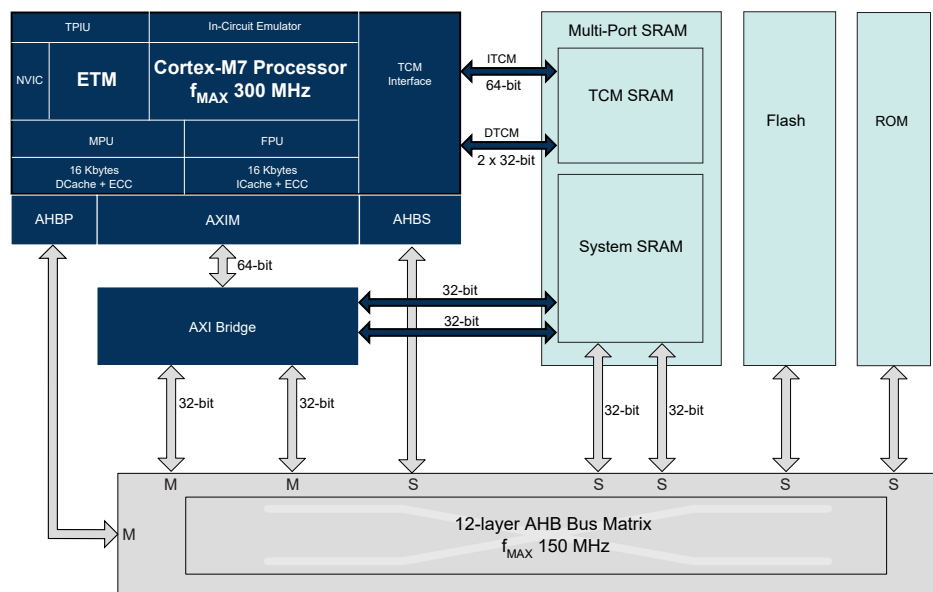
TPIU

In-Circuit Emulator

NVIC

ETM

Cortex-M7 Processor $f_{MAX}$ 300 MHz

TCM Interface

MPU

FPU

16 Kbytes DCache + ECC

16 Kbytes ICache + ECC

AHBP

AXIM

AHBS

ITCM 64-bit

DTCM 2 x 32-bit

Multi-Port SRAM

TCM SRAM

System SRAM

Flash

ROM

64-bit

AXI Bridge

32-bit

32-bit

32-bit

32-bit

32-bit

32-bit

32-bit

M

M

S

S

S

S

S

M

12-layer AHB Bus Matrix $f_{MAX}$ 150 MHz